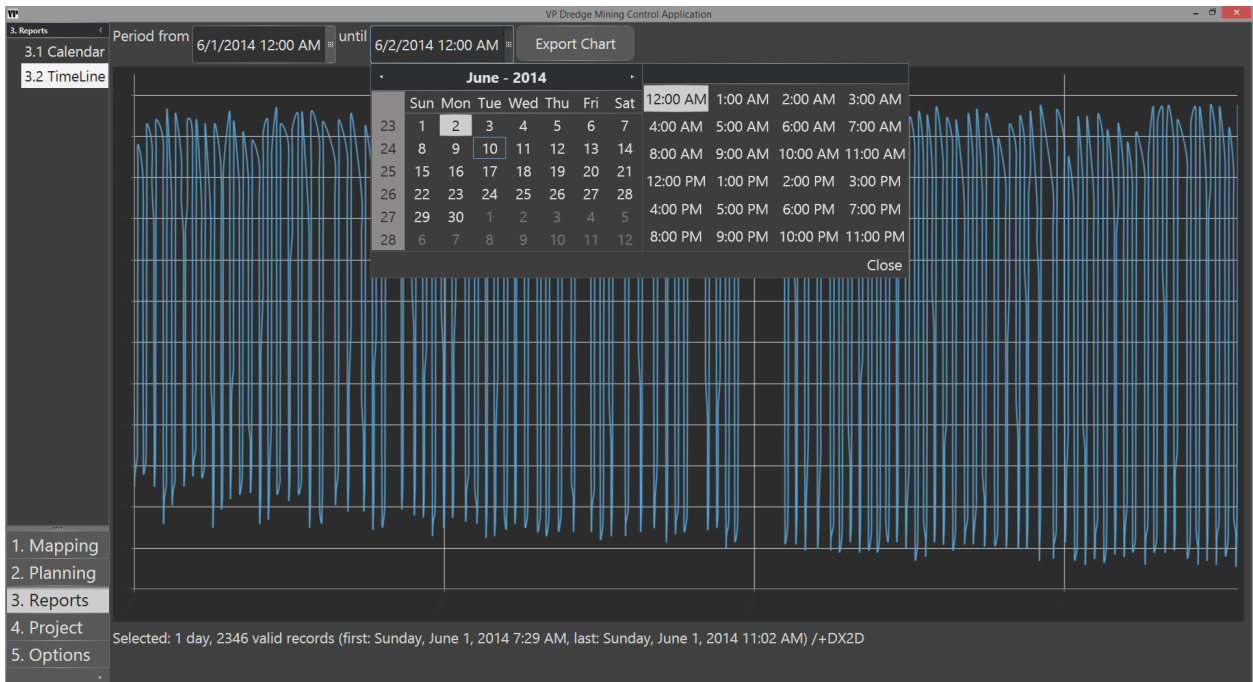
VP Dredge Mining Control Application

3. Reports
3.1 Calendar
3.2 TimeLine

Period from 6/1/2014 12:00 AM until 6/2/2014 12:00 AM Export Chart

June - 2014

| | Sun | Mon | Tue | Wed | Thu | Fri | Sat |
|---|---|---|---|---|---|---|---|
| 23 | 1 | 2 | 3 | 4 | 5 | 6 | 7 |
| 24 | 8 | 9 | 10 | 11 | 12 | 13 | 14 |
| 25 | 15 | 16 | 17 | 18 | 19 | 20 | 21 |
| 26 | 22 | 23 | 24 | 25 | 26 | 27 | 28 |
| 27 | 29 | 30 | 1 | 2 | 3 | 4 | 5 |
| 28 | 6 | 7 | 8 | 9 | 10 | 11 | 12 |

| | | | |
|---|---|---|---|
| 12:00 AM | 1:00 AM | 2:00 AM | 3:00 AM |
| 4:00 AM | 5:00 AM | 6:00 AM | 7:00 AM |
| 8:00 AM | 9:00 AM | 10:00 AM | 11:00 AM |
| 12:00 PM | 1:00 PM | 2:00 PM | 3:00 PM |
| 4:00 PM | 5:00 PM | 6:00 PM | 7:00 PM |
| 8:00 PM | 9:00 PM | 10:00 PM | 11:00 PM |

Close

1. Mapping
2. Planning
3. Reports
4. Project
5. Options

Selected: 1 day, 2346 valid records (first: Sunday, June 1, 2014 7:29 AM, last: Sunday, June 1, 2014 11:02 AM) /+DX2D